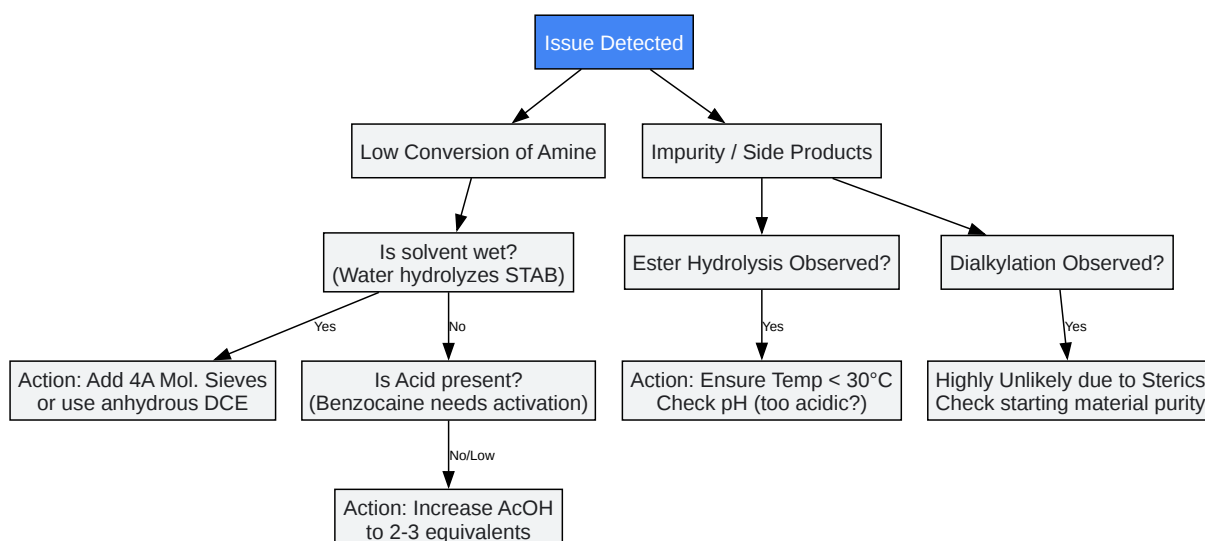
Issue Detected

Low Conversion of Amine

Impurity / Side Products

Is solvent wet?
(Water hydrolyzes STAB)

Ester Hydrolysis Observed?

Dialkylation Observed?

Yes

No

Yes

Yes

Action: Add 4A Mol. Sieves or use anhydrous DCE

Is Acid present?
(Benzocaine needs activation)

Action: Ensure Temp < 30°C
Check pH (too acidic?)

Highly Unlikely due to Sterics
Check starting material purity

No/Low

Action: Increase AcOH to 2-3 equivalents